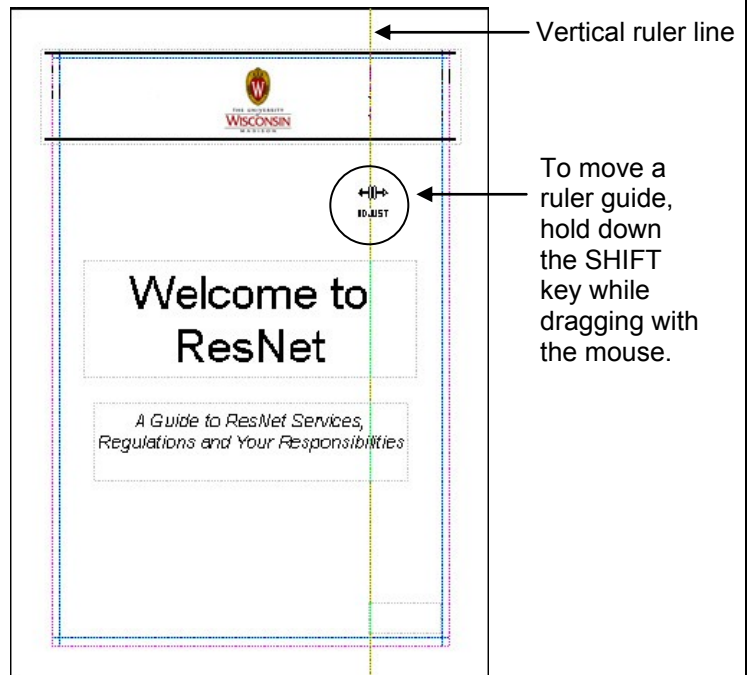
Vertical ruler line

THE UNIVERSITY
WISCONSIN
MADISON

To move a ruler guide, hold down the SHIFT key while dragging with the mouse.

ADJUST

Welcome to ResNet

A Guide to ResNet Services, Regulations and Your Responsibilities